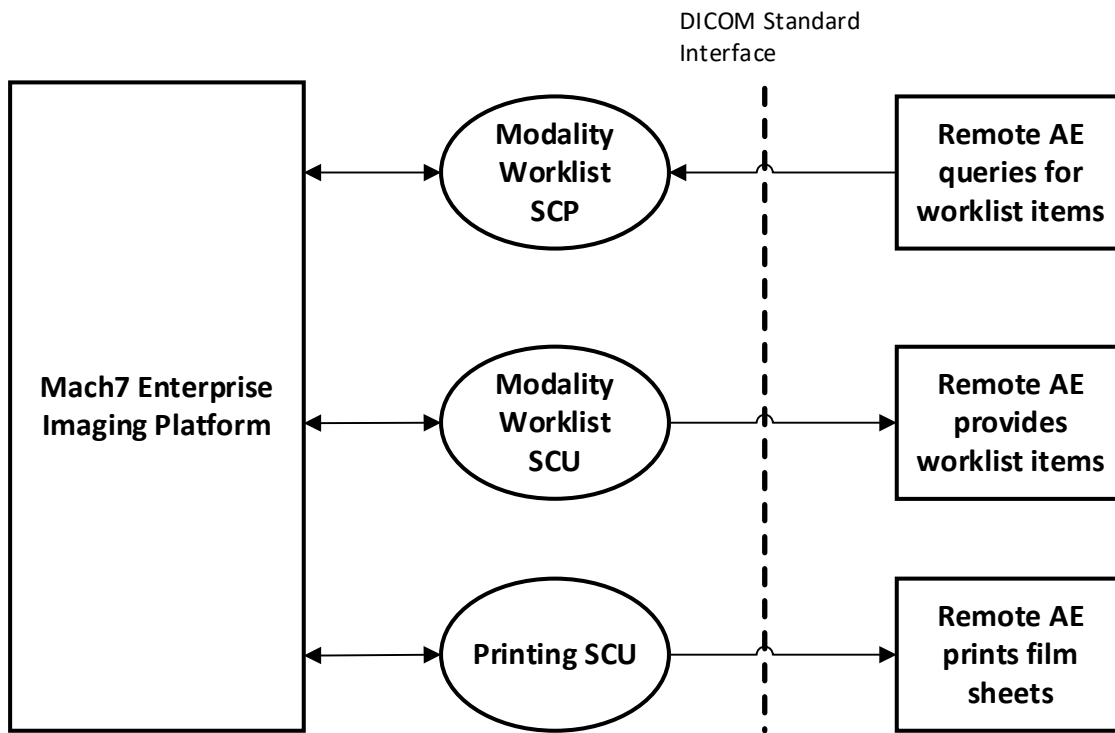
DICOM Standard Interface

Mach7 Enterprise Imaging Platform

Modality Worklist SCP

Remote AE queries for worklist items

Modality Worklist SCU

Remote AE provides worklist items

Printing SCU

Remote AE prints film sheets